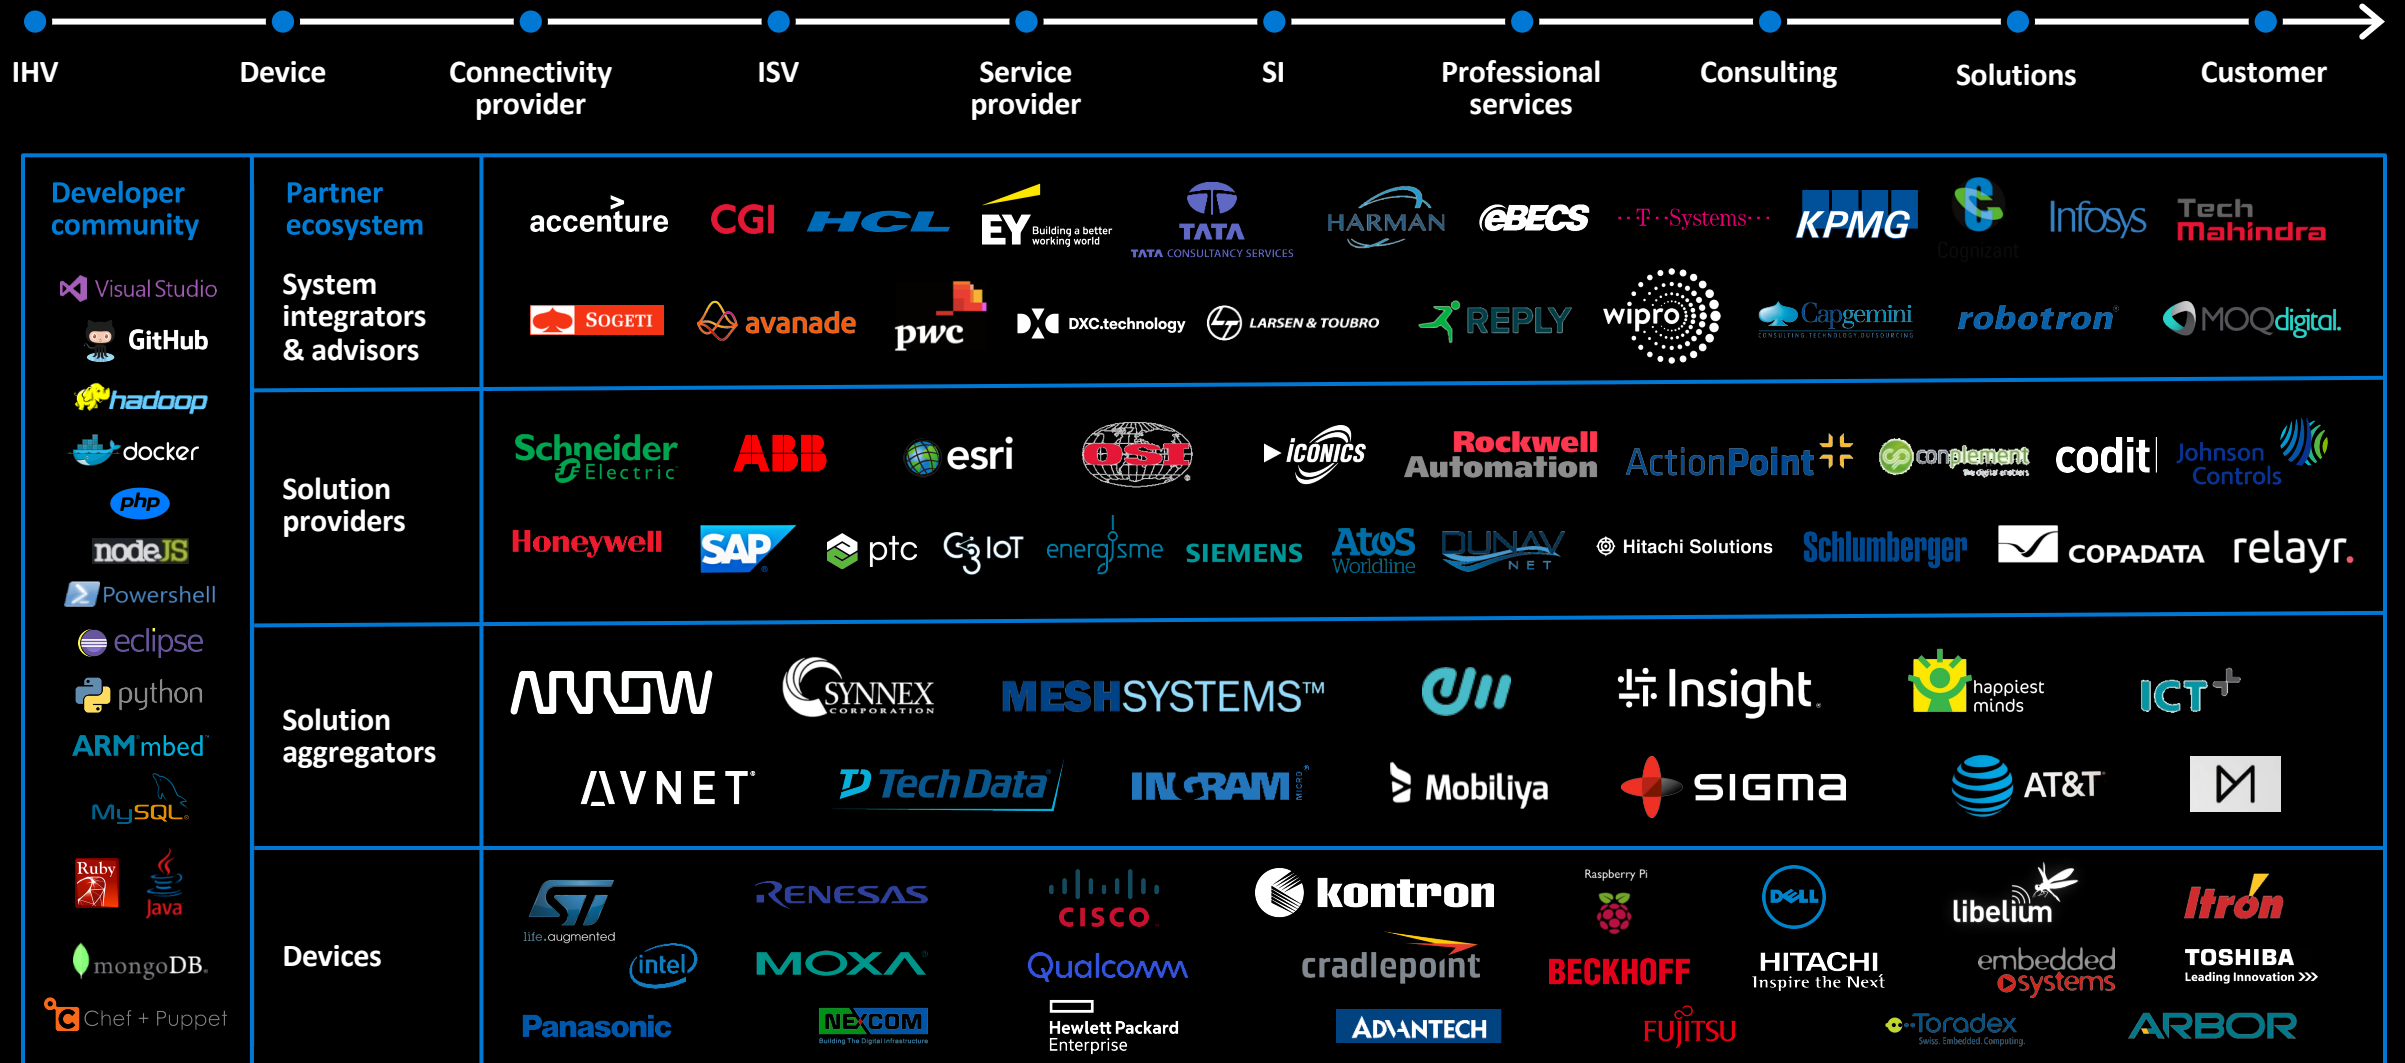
IHV Device Connectivity provider ISV Service provider SI Professional services Consulting Solutions Customer

Developer community

Visual Studio
GitHub
hadoop
docker
php
nodeJS
Powershell
eclipse
python
ARM mbed
MySQL
Ruby
Java
mongoDB.
Chef + Puppet

Partner ecosystem

System integrators & advisors

accenture CGI HCL EY Building a better working world TATA TATA CONSULTANCY SERVICES HARMAN eBECS T-Systems KPMG Cognizant Infosys Tech Mahindra

SOGETI avanade pwc DXC.technology LARSEN & TOUBRO REPLY wipro Capgemini CONSULTING. TECHNOLOGY. OUTSOURCING robotron MOQdigital.

Solution providers

Schneider Electric ABB esri OSI ICONICS Rockwell Automation ActionPoint complement the digital enablers codit Johnson Controls

Honeywell SAP ptc IoT energisme SIEMENS AtoS Worldline DUNAV NET Hitachi Solutions Schlumberger COPADATA relayr.

Solution aggregators

ARROW SYNNEX CORPORATION MESHSYSTEMS™ Insight. happiest minds ICT+

AVNET TechData INGRAM MICRO Mobiliya SIGMA AT&T M

Devices

ST life.augmented intel RENESAS MOXA CISCO Qualcomm kontron cradlepoint Raspberry Pi BECKHOFF DELL HITACHI Inspire the Next libelium embedded systems Itron TOSHIBA Leading Innovation >>>

Panasonic NEXCOM Building The Digital Infrastructure Hewlett Packard Enterprise ADVANTECH FUJITSU Toradex Swiss. Embedded. Computing. ARBOR